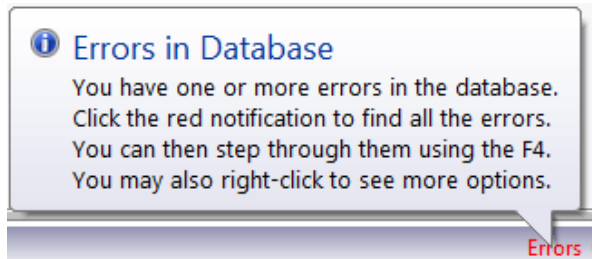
Errors in Database

You have one or more errors in the database. Click the red notification to find all the errors. You can then step through them using the F4. You may also right-click to see more options.

Errors